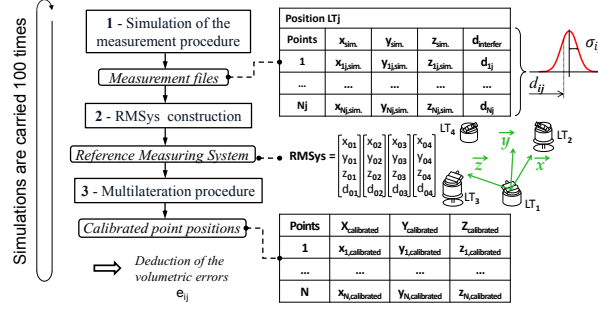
Simulations are carried 100 times

1 - Simulation of the measurement procedure

Measurement files

2 - RMSys construction

Reference Measuring System

3 - Multilateration procedure

Calibrated point positions

Deduction of the volumetric errors $e_{ij}$

| Position LTj | | | | |
|---|---|---|---|---|
| Points | $x_{sim.}$ | $y_{sim.}$ | $z_{sim.}$ | $d_{interfer}$ |
| 1 | $x_{1j,sim.}$ | $y_{1j,sim.}$ | $z_{1j,sim.}$ | $d_{1j}$ |
| ... | ... | ... | ... | ... |
| Nj | $x_{Nj,sim.}$ | $y_{Nj,sim.}$ | $z_{Nj,sim.}$ | $d_{Nj}$ |

$\sigma_i$

$d_{ij}$

RMSys = $\begin{bmatrix} x_{01} \\ y_{01} \\ z_{01} \\ d_{01} \end{bmatrix} \begin{bmatrix} x_{02} \\ y_{02} \\ z_{02} \\ d_{02} \end{bmatrix} \begin{bmatrix} x_{03} \\ y_{03} \\ z_{03} \\ d_{03} \end{bmatrix} \begin{bmatrix} x_{04} \\ y_{04} \\ z_{04} \\ d_{04} \end{bmatrix}$

$LT_4$ $LT_2$ $LT_3$ $LT_1$ $\vec{y}$ $\vec{x}$ $\vec{z}$

| Points | $X_{calibrated}$ | $Y_{calibrated}$ | $Z_{calibrated}$ |
|---|---|---|---|
| 1 | $x_{1,calibrated}$ | $y_{1,calibrated}$ | $z_{1,calibrated}$ |
| ... | ... | ... | ... |
| N | $x_{N,calibrated}$ | $y_{N,calibrated}$ | $z_{N,calibrated}$ |